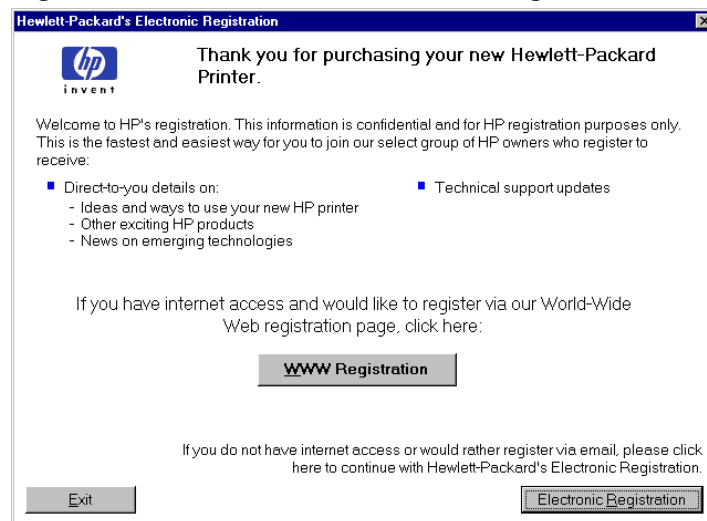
Hewlett-Packard's Electronic Registration

hp
invent

Thank you for purchasing your new Hewlett-Packard Printer.

Welcome to HP's registration. This information is confidential and for HP registration purposes only. This is the fastest and easiest way for you to join our select group of HP owners who register to receive:

- Direct-to-you details on:
  - Ideas and ways to use your new HP printer
  - Other exciting HP products
  - News on emerging technologies

- Technical support updates

If you have internet access and would like to register via our World-Wide Web registration page, click here:

WWW Registration

If you do not have internet access or would rather register via email, please click here to continue with Hewlett-Packard's Electronic Registration.

Exit

Electronic Registration